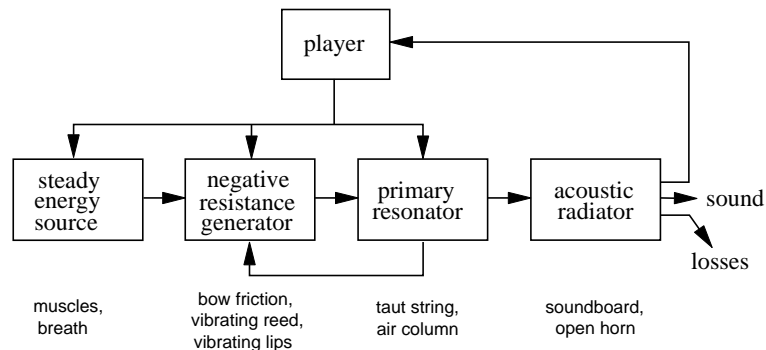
player

steady energy source

negative resistance generator

primary resonator

acoustic radiator

sound

losses

muscles, breath

bow friction, vibrating reed, vibrating lips

taut string, air column

soundboard, open horn